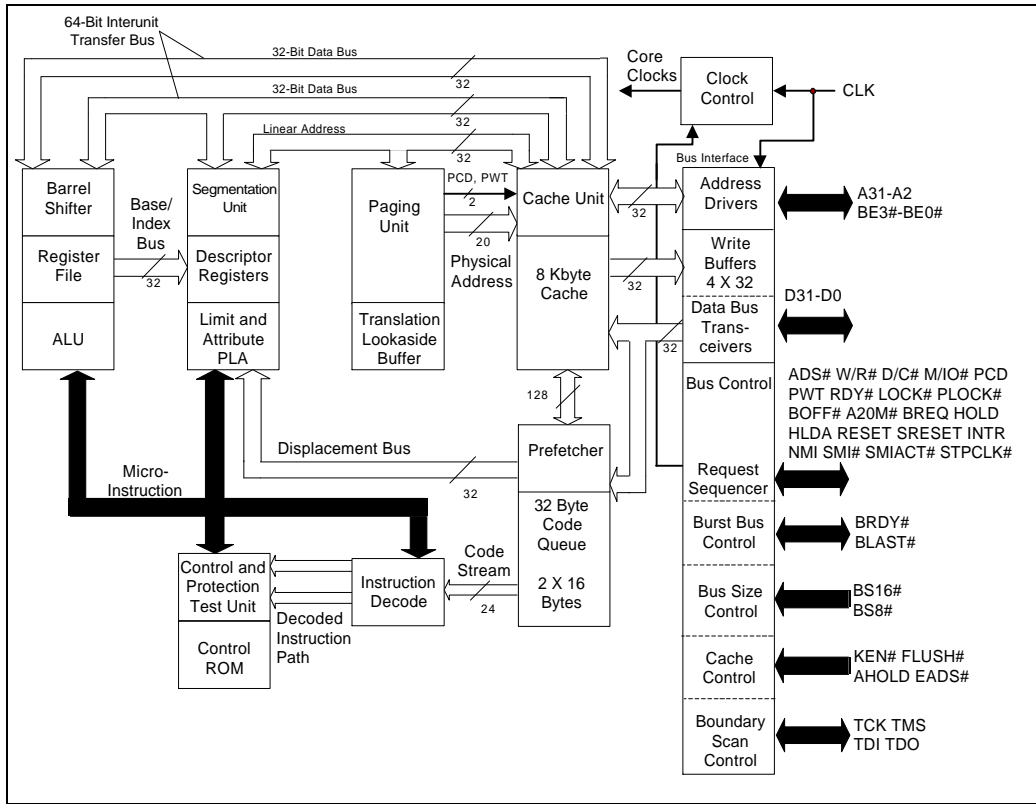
64-Bit Interunit Transfer Bus

32-Bit Data Bus

32

32-Bit Data Bus

32

Linear Address

32

Core Clocks

Clock Control

CLK

Bus Interface

Barrel Shifter

Register File

ALU

Base/ Index Bus

32

Segmentation Unit

Descriptor Registers

Limit and Attribute PLA

Paging Unit

Translation Lookaside Buffer

PCD, PWT

2

20

Physical Address

Cache Unit

8 Kbyte Cache

32

32

32

Address Drivers

Write Buffers 4 X 32

Data Bus Transceivers

Bus Control

Request Sequencer

Burst Bus Control

Bus Size Control

Cache Control

Boundary Scan Control

A31-A2 BE3#-BE0#

D31-D0

ADS# W/R# D/C# M/IO# PCD PWT RDY# LOCK# PLOCK# BOFF# A20M# BREQ HOLD HLDA RESET SRESET INTR NMI SMI# SMIACT# STPCLK#

BRDY# BLAST#

BS16# BS8#

KEN# FLUSH# AHOLD EADS#

TCK TMS TDI TDO

128

Prefetcher

32 Byte Code Queue

2 X 16 Bytes

Displacement Bus

32

Micro-Instruction

Control and Protection Test Unit

Control ROM

Instruction Decode

Code Stream

24

Decoded Instruction Path